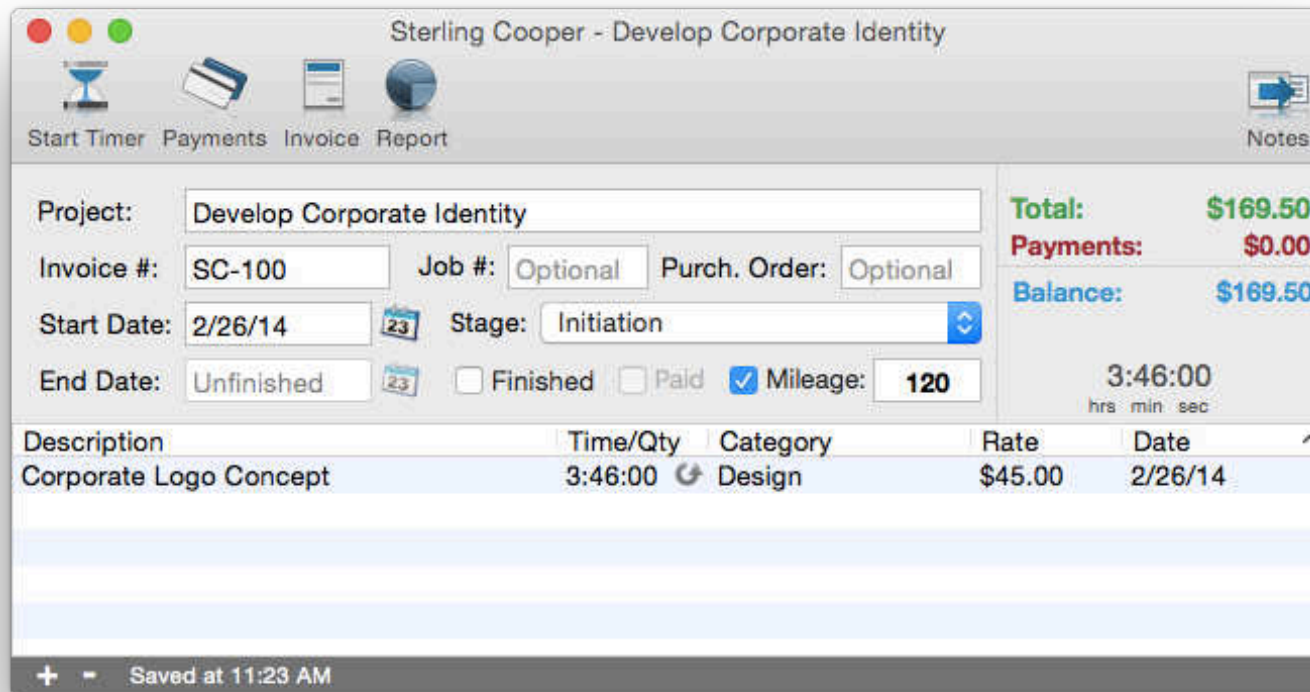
Sterling Cooper - Develop Corporate Identity

Start Timer Payments Invoice Report

Notes

Project: Develop Corporate Identity

Invoice #: SC-100 Job #: Optional Purch. Order: Optional

Start Date: 2/26/14 23 Stage: Initiation

End Date: Unfinished 23 Finished Paid Mileage: 120

Total: $169.50
Payments: $0.00
Balance: $169.50

3:46:00
hrs min sec

| Description | Time/Qty | Category | Rate | Date |
|---|---|---|---|---|
| Corporate Logo Concept | 3:46:00 | Design | $45.00 | 2/26/14 |

+ - Saved at 11:23 AM